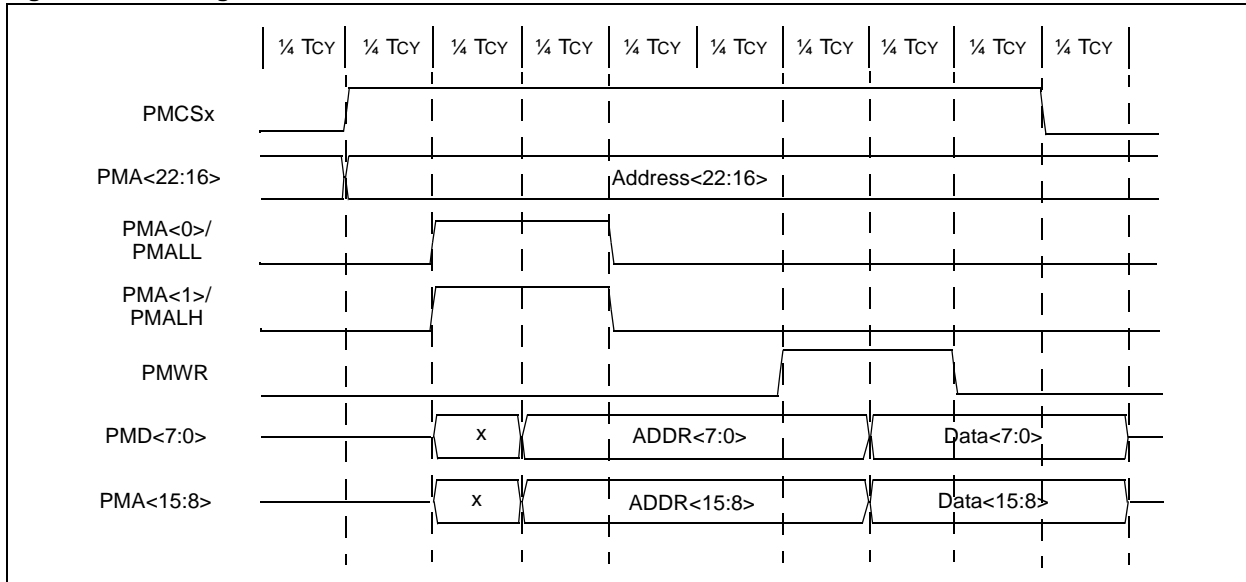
¼ TCY ¼ TCY ¼ TCY ¼ TCY ¼ TCY ¼ TCY ¼ TCY ¼ TCY ¼ TCY ¼ TCY

PMCSx

PMA<22:16>

Address<22:16>

PMA<0>/ PMALL

PMA<1>/ PMALH

PMWR

PMD<7:0>

x

ADDR<7:0>

Data<7:0>

PMA<15:8>

x

ADDR<15:8>

Data<15:8>